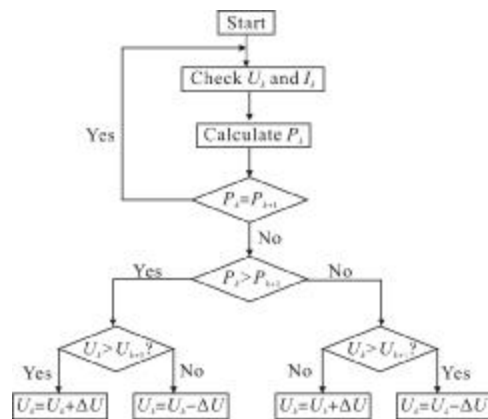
Start

Check $U_i$ and $I_i$

Calculate $P_i$

Yes

$P_i=P_{i-1}$

No

Yes

$P_i>P_{i-1}$

No

$U_i>U_{i-1}$?

Yes

No

$U_i=U_i+\Delta U$

$U_i=U_i-\Delta U$

$U_i>U_{i-1}$?

No

Yes

$U_i=U_i+\Delta U$

$U_i=U_i-\Delta U$